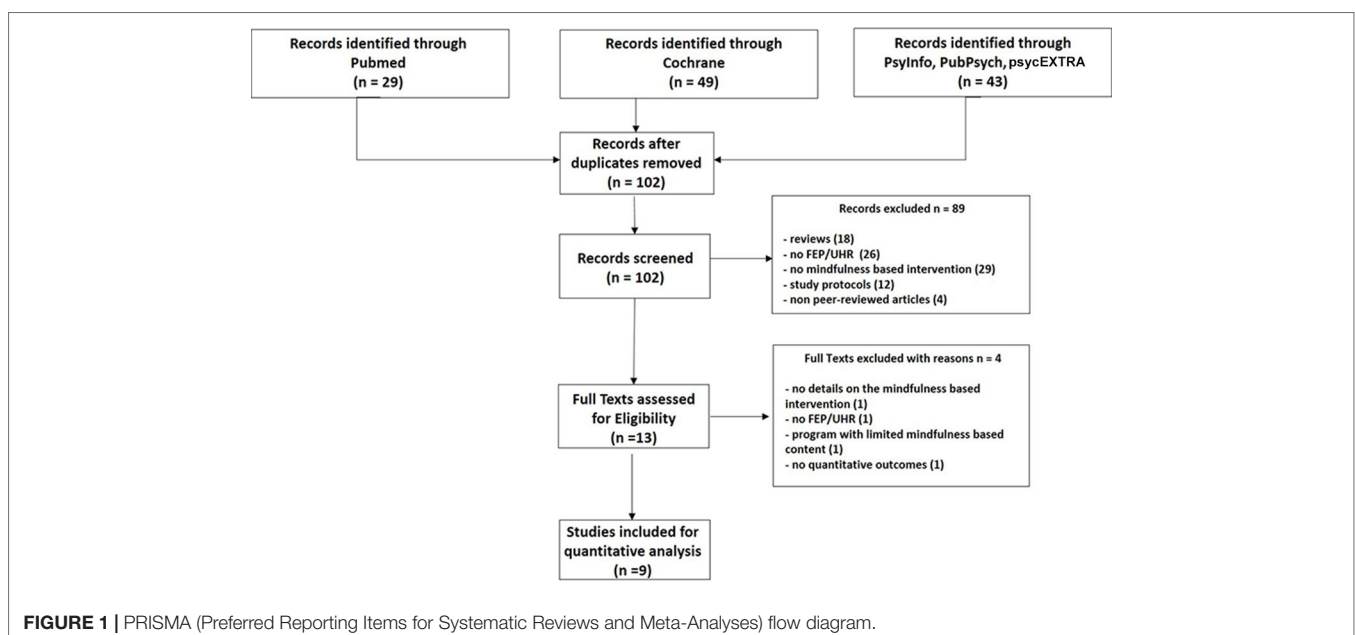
Records identified through Pubmed
(n = 29)

Records identified through Cochrane
(n = 49)

Records identified through PsyInfo, PubPsych, psycEXTRA
(n = 43)

Records after duplicates removed
(n = 102)

Records screened
(n = 102)

Records excluded n = 89

- reviews (18)
- no FEP/UHR (26)
- no mindfulness based intervention (29)
- study protocols (12)
- non peer-reviewed articles (4)

Full Texts assessed for Eligibility
(n =13)

Full Texts excluded with reasons n = 4

- no details on the mindfulness based intervention (1)
- no FEP/UHR (1)
- program with limited mindfulness based content (1)
- no quantitative outcomes (1)

Studies included for quantitative analysis
(n =9)

FIGURE 1 | PRISMA (Preferred Reporting Items for Systematic Reviews and Meta-Analyses) flow diagram.